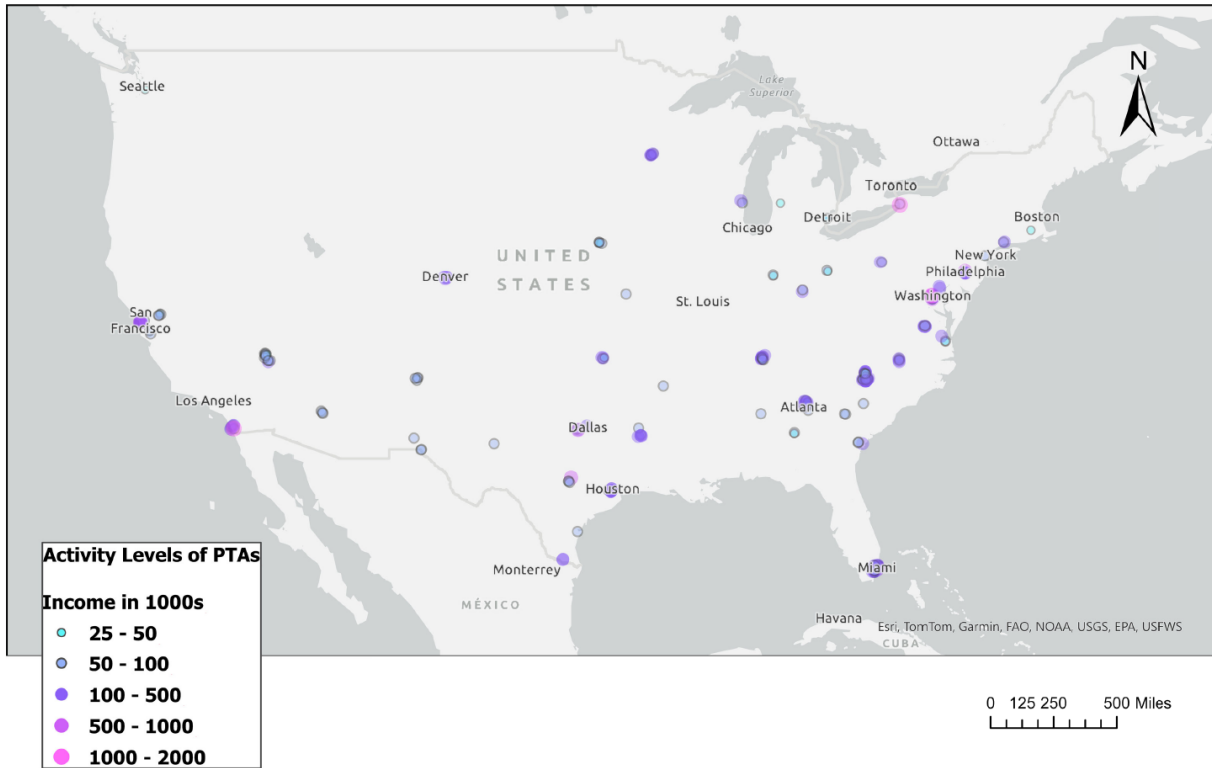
Seattle
Lake Superior
N
Ottawa
Toronto
Detroit
Chicago
Boston
New York
Philadelphia
Washington
UNITED STATES
Denver
St. Louis
San Francisco
Los Angeles
Atlanta
Dallas
Houston
Monterrey
MÉXICO
Miami
Havana
CUBA
Esri, TomTom, Garmin, FAO, NOAA, USGS, EPA, USFWS

Activity Levels of PTAs
Income in 1000s
25 - 50
50 - 100
100 - 500
500 - 1000
1000 - 2000

0 125 250 500 Miles